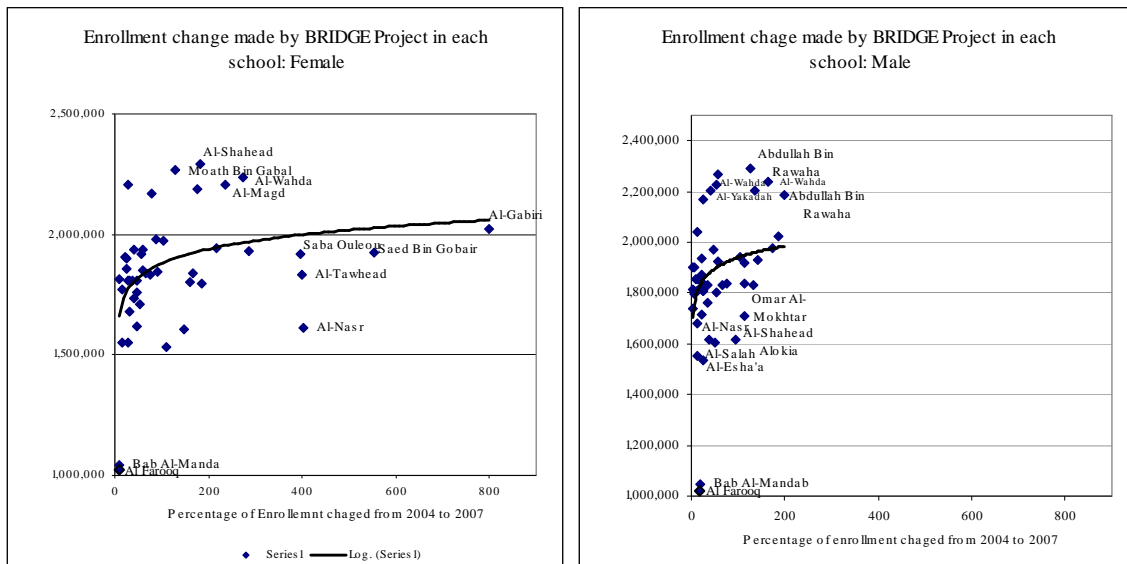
Enrollment change made by BRIDGE Project in each school: Female

2,500,000
2,000,000
1,500,000
1,000,000

Al-Shahead
Moath Bin Gabal
Al-Wahda
Al-Magd
Al-Gabiri
Saba Ouleou
Saed Bin Gobair
Al-Tawhead
Al-Nasr
Bab Al-Manda
Al Farooq

0
200
400
600
800

Percentage of Enrollemnt chaged from 2004 to 2007

Series1
Log. (Series1)

Enrollment chage made by BRIDGE Project in each school: Male

2,400,000
2,200,000
2,000,000
1,800,000
1,600,000
1,400,000
1,200,000
1,000,000

Abdullah Bin Rawaha
Al-Wahda
Al-Wahda
Al-Yakadah
Abdullah Bin Rawaha
Omar Al-Mokhtar
Al-Nasr
Al-Shahead
Al-Salah
Alokia
Al-Esha'a
Bab Al-Mandab
Al Farooq

0
200
400
600
800

Percentage of enrollment chaged from 2004 to 2007